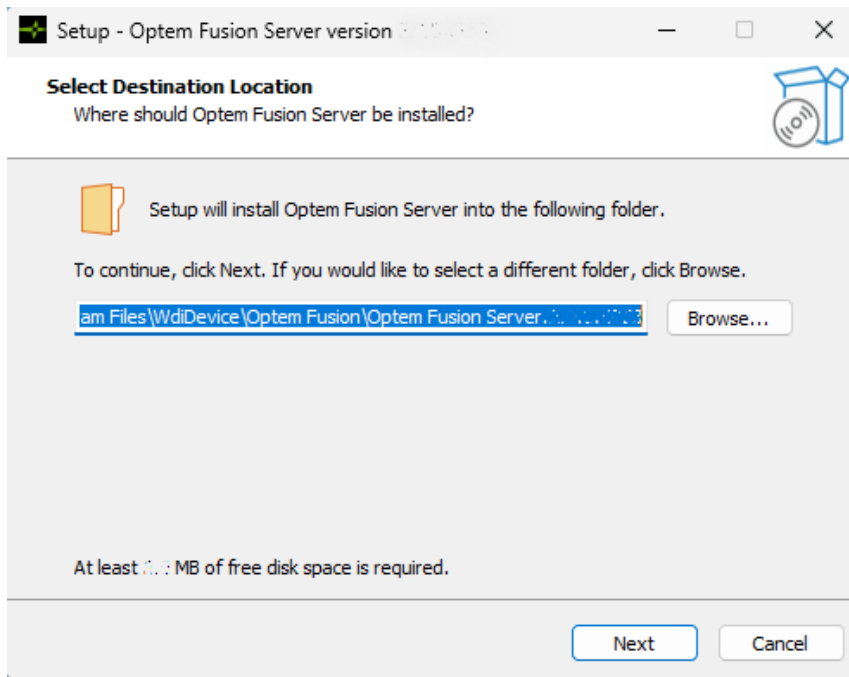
Setup - Optem Fusion Server version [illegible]

Select Destination Location
Where should Optem Fusion Server be installed?

Setup will install Optem Fusion Server into the following folder.

To continue, click Next. If you would like to select a different folder, click Browse.

am Files\WdiDevice\Optem Fusion\Optem Fusion Server.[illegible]

Browse...

At least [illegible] MB of free disk space is required.

Next

Cancel